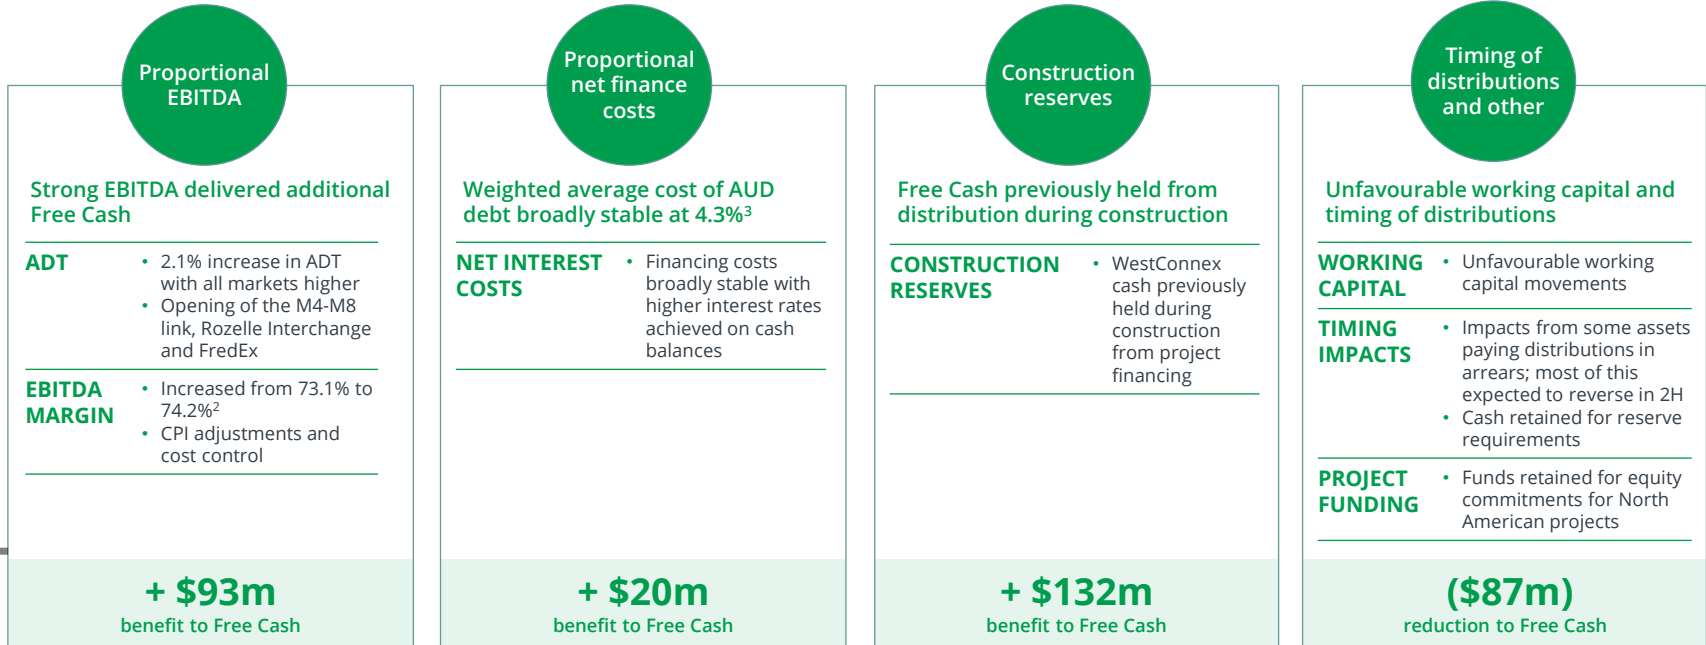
Proportional EBITDA

Strong EBITDA delivered additional Free Cash

ADT
• 2.1% increase in ADT with all markets higher
• Opening of the M4-M8 link, Rozelle Interchange and FredEx

EBITDA MARGIN
• Increased from 73.1% to 74.2%$^2$
• CPI adjustments and cost control

+ $93m
benefit to Free Cash

Proportional net finance costs

Weighted average cost of AUD debt broadly stable at 4.3%$^3$

NET INTEREST COSTS
• Financing costs broadly stable with higher interest rates achieved on cash balances

+ $20m
benefit to Free Cash

Construction reserves

Free Cash previously held from distribution during construction

CONSTRUCTION RESERVES
• WestConnex cash previously held during construction from project financing

+ $132m
benefit to Free Cash

Timing of distributions and other

Unfavourable working capital and timing of distributions

WORKING CAPITAL
• Unfavourable working capital movements

TIMING IMPACTS
• Impacts from some assets paying distributions in arrears; most of this expected to reverse in 2H
• Cash retained for reserve requirements

PROJECT FUNDING
• Funds retained for equity commitments for North American projects

($87m)
reduction to Free Cash